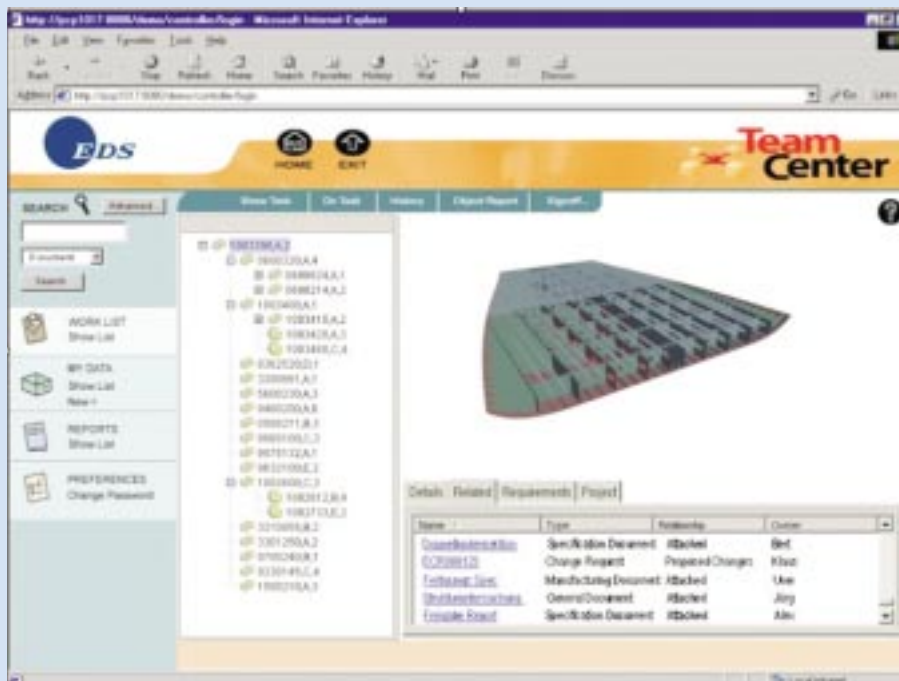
http://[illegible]/controller/login - Microsoft Internet Explorer

File Edit View Favorites Tools Help

Back Stop Refresh Home Search Favorites History Mail Print Discuss

Address http://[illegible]/controller/login

Go Links

EDS

HOME EXIT

Team Center

SEARCH Advanced

Search

Show Task On Task History Object Report Signoff...

WORK LIST
Show List

MY DATA
Show List
New

REPORTS
Show List

PREFERENCES
Change Password

Details Related Requirements Project

| Name | Type | Relationship | Owner |
|---|---|---|---|
| Doppelbodenstruktur | Specification Document | Attached | Bert |
| ECR000123 | Change Request | Proposed Changes | Klaus |
| Fertigungs Spec | Manufacturing Document | Attached | Uwe |
| Strukturberechnung | General Document | Attached | Jörg |
| Freigabe Report | Specification Document | Attached | Alex |